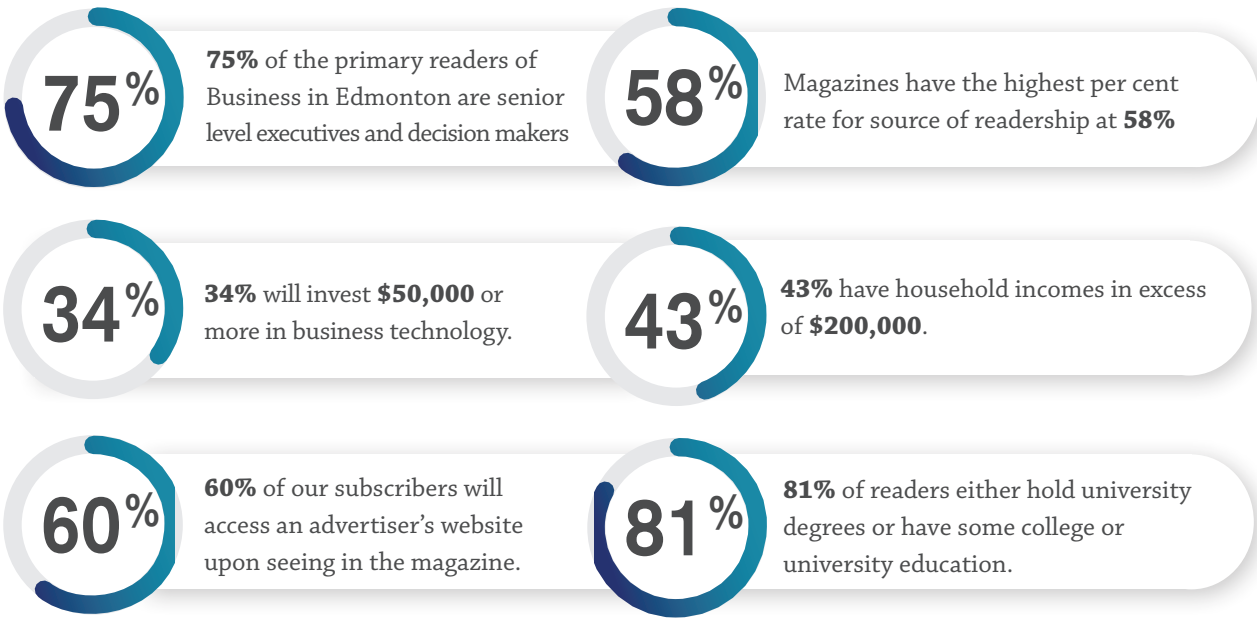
75%

**75%** of the primary readers of Business in Edmonton are senior level executives and decision makers

58%

Magazines have the highest per cent rate for source of readership at **58%**

34%

**34%** will invest **$50,000** or more in business technology.

43%

**43%** have household incomes in excess of **$200,000**.

60%

**60%** of our subscribers will access an advertiser's website upon seeing in the magazine.

81%

**81%** of readers either hold university degrees or have some college or university education.